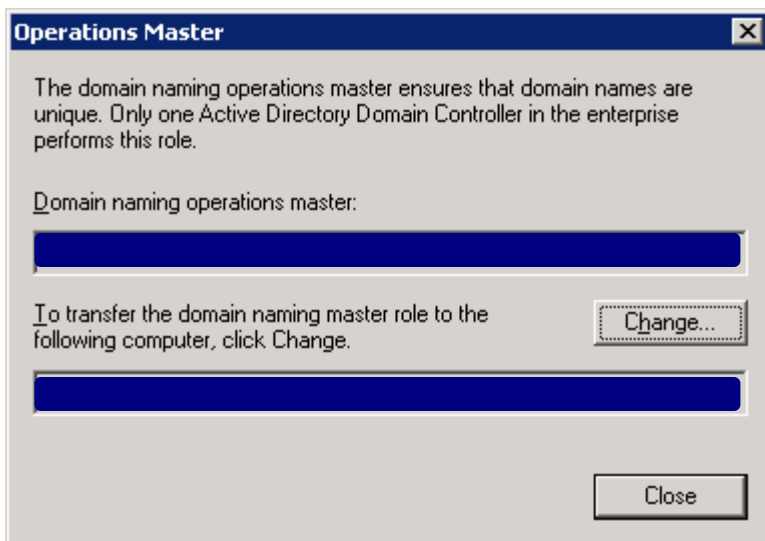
Operations Master

The domain naming operations master ensures that domain names are unique. Only one Active Directory Domain Controller in the enterprise performs this role.

Domain naming operations master:

To transfer the domain naming master role to the following computer, click Change.

Change...

Close